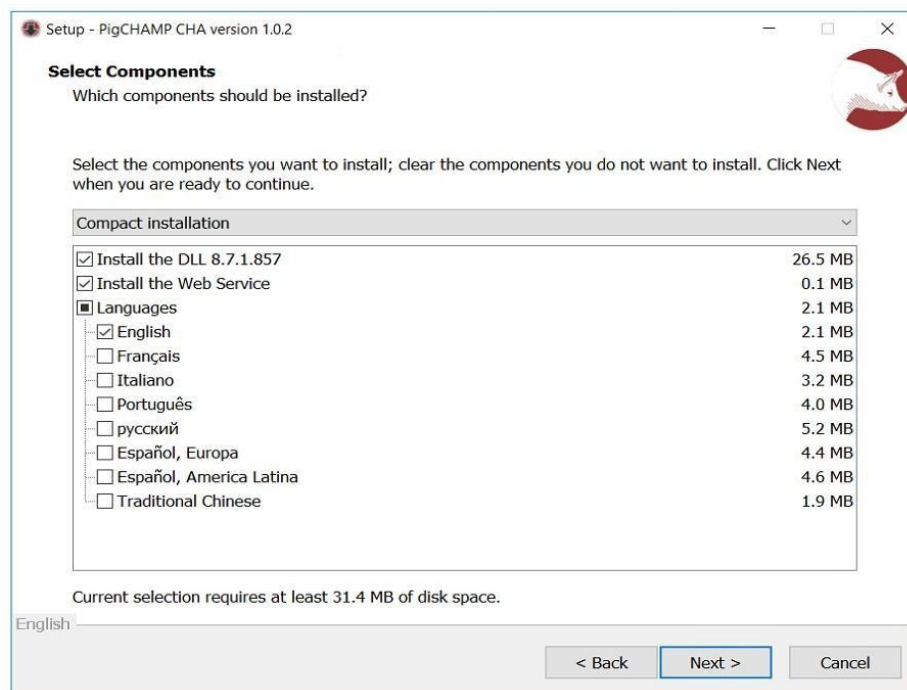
Setup - PigCHAMP CHA version 1.0.2

Select Components
Which components should be installed?

Select the components you want to install; clear the components you do not want to install. Click Next when you are ready to continue.

Compact installation

| | |
|---|---|
| Install the DLL 8.7.1.857 | 26.5 MB |
| Install the Web Service | 0.1 MB |
| Languages | 2.1 MB |
| English | 2.1 MB |
| Français | 4.5 MB |
| Italiano | 3.2 MB |
| Português | 4.0 MB |
| русский | 5.2 MB |
| Español, Europa | 4.4 MB |
| Español, America Latina | 4.6 MB |
| Traditional Chinese | 1.9 MB |

Current selection requires at least 31.4 MB of disk space.

English

< Back Next > Cancel